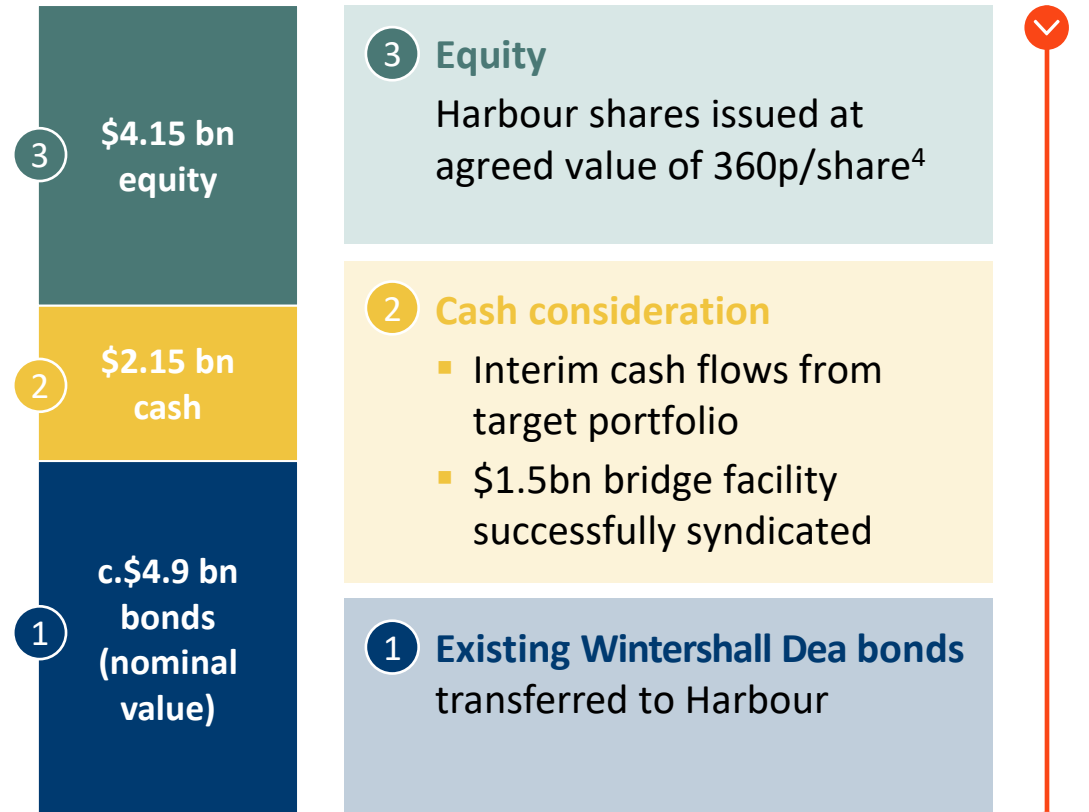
3 $4.15 bn equity

2 $2.15 bn cash

1 c.$4.9 bn bonds (nominal value)

3 Equity

Harbour shares issued at agreed value of 360p/share$^4$

2 Cash consideration

▪ Interim cash flows from target portfolio

▪ $1.5bn bridge facility successfully syndicated

1 Existing Wintershall Dea bonds transferred to Harbour